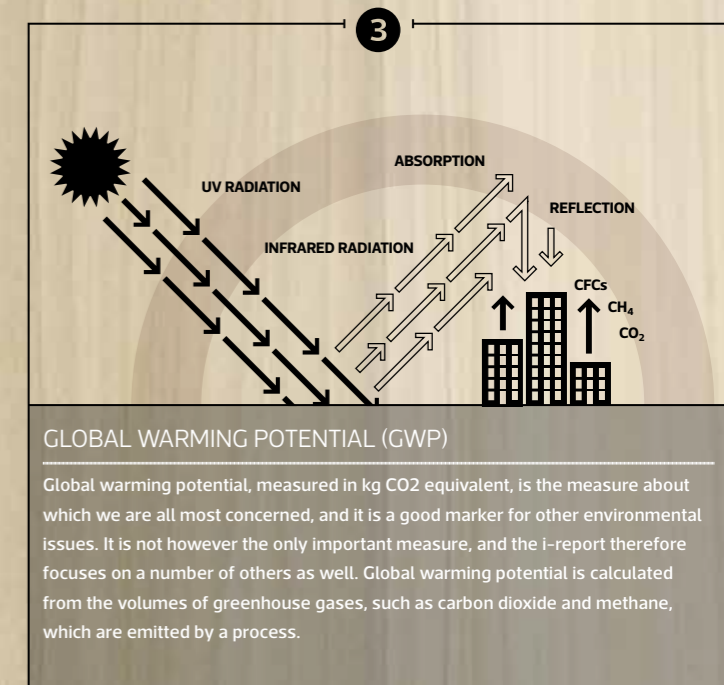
3

UV RADIATION

INFRARED RADIATION

ABSORPTION

REFLECTION

CFCs

$CH_4$

$CO_2$

GLOBAL WARMING POTENTIAL (GWP)

Global warming potential, measured in kg CO2 equivalent, is the measure about which we are all most concerned, and it is a good marker for other environmental issues. It is not however the only important measure, and the i-report therefore focuses on a number of others as well. Global warming potential is calculated from the volumes of greenhouse gases, such as carbon dioxide and methane, which are emitted by a process.